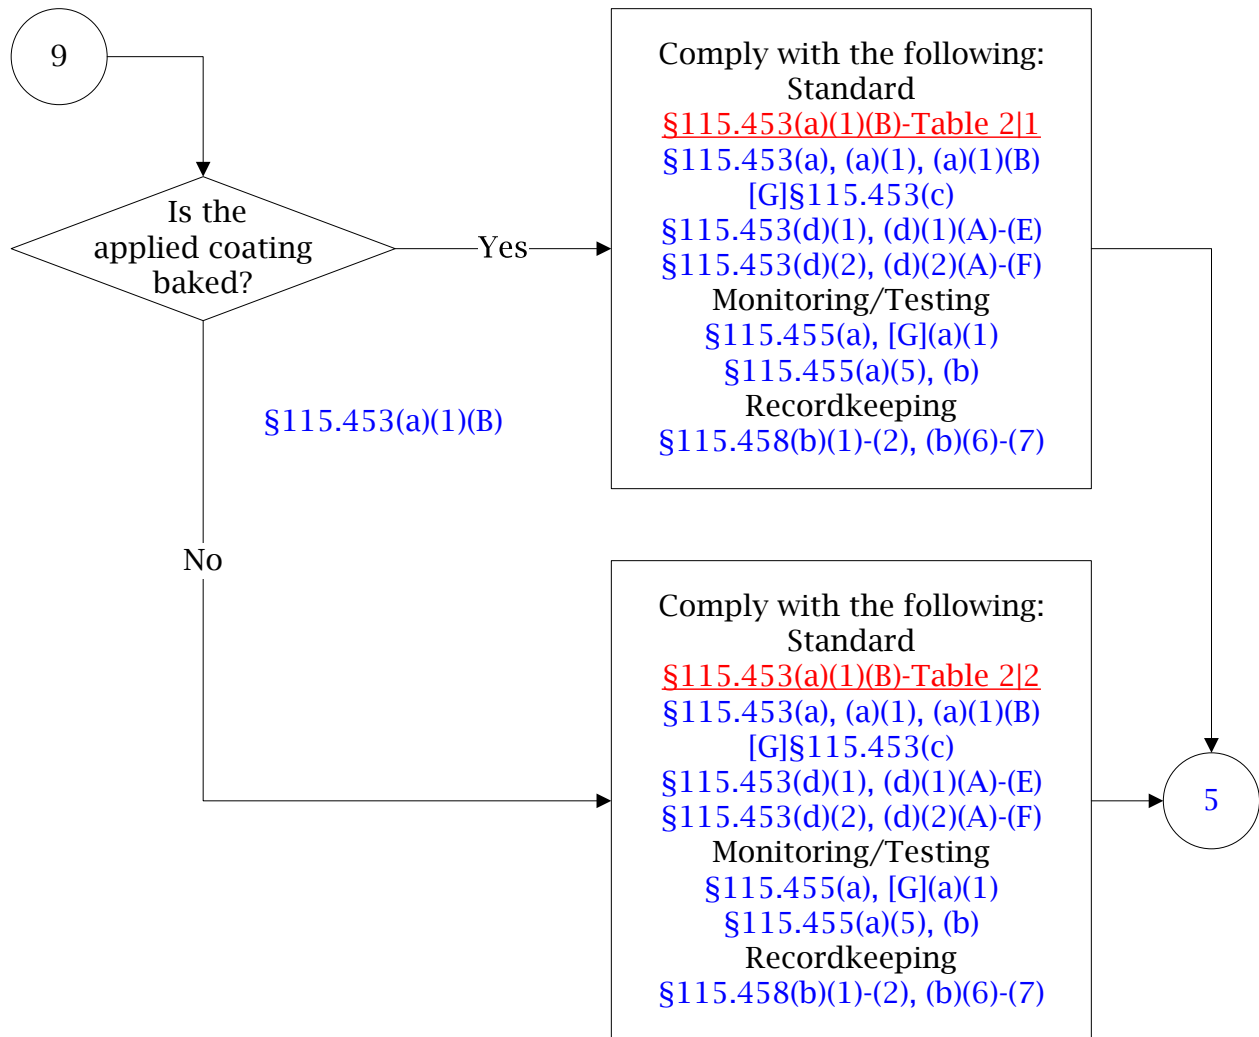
9

Is the applied coating baked?

Yes

Comply with the following:
Standard
§115.453(a)(1)(B)-Table 2|1
§115.453(a), (a)(1), (a)(1)(B)
[G]§115.453(c)
§115.453(d)(1), (d)(1)(A)-(E)
§115.453(d)(2), (d)(2)(A)-(F)
Monitoring/Testing
§115.455(a), [G](a)(1)
§115.455(a)(5), (b)
Recordkeeping
§115.458(b)(1)-(2), (b)(6)-(7)

§115.453(a)(1)(B)

No

Comply with the following:
Standard
§115.453(a)(1)(B)-Table 2|2
§115.453(a), (a)(1), (a)(1)(B)
[G]§115.453(c)
§115.453(d)(1), (d)(1)(A)-(E)
§115.453(d)(2), (d)(2)(A)-(F)
Monitoring/Testing
§115.455(a), [G](a)(1)
§115.455(a)(5), (b)
Recordkeeping
§115.458(b)(1)-(2), (b)(6)-(7)

5